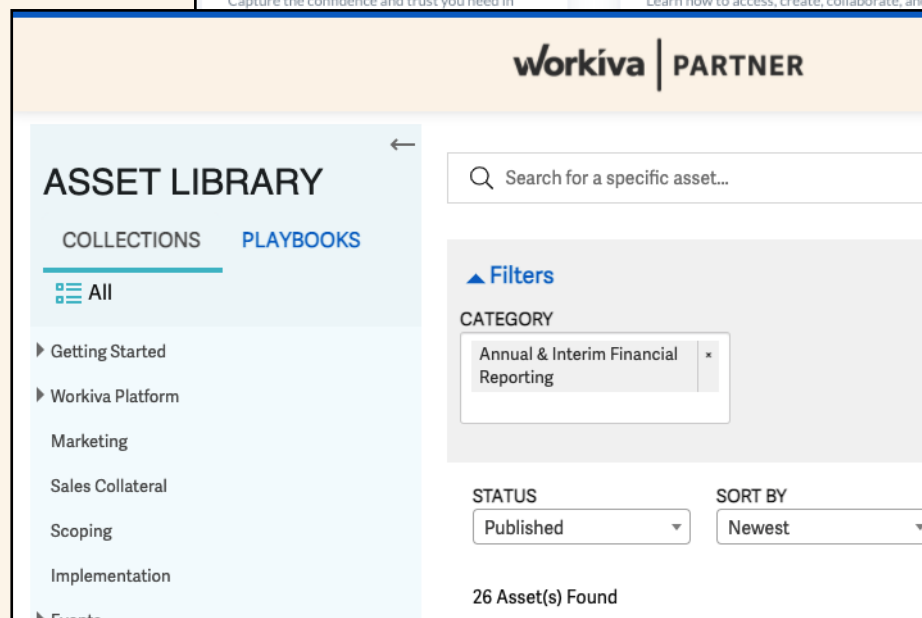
Capture the confidence and trust you need in

Learn how to access, create, collaborate, an

workiva | PARTNER

ASSET LIBRARY

COLLECTIONS PLAYBOOKS

All

Getting Started

Workiva Platform

Marketing

Sales Collateral

Scoping

Implementation

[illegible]

Search for a specific asset...

Filters

CATEGORY

Annual & Interim Financial Reporting ×

STATUS

Published

SORT BY

Newest

26 Asset(s) Found